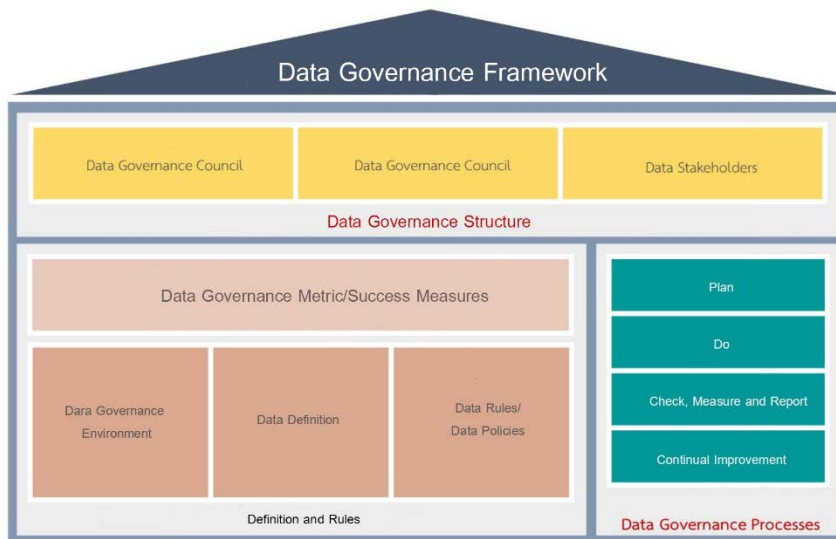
Data Governance Framework

Data Governance Council

Data Governance Council

Data Stakeholders

Data Governance Structure

Data Governance Metric/Success Measures

Dara Governance Environment

Data Definition

Data Rules/ Data Policies

Definition and Rules

Plan

Do

Check, Measure and Report

Continual Improvement

Data Governance Processes